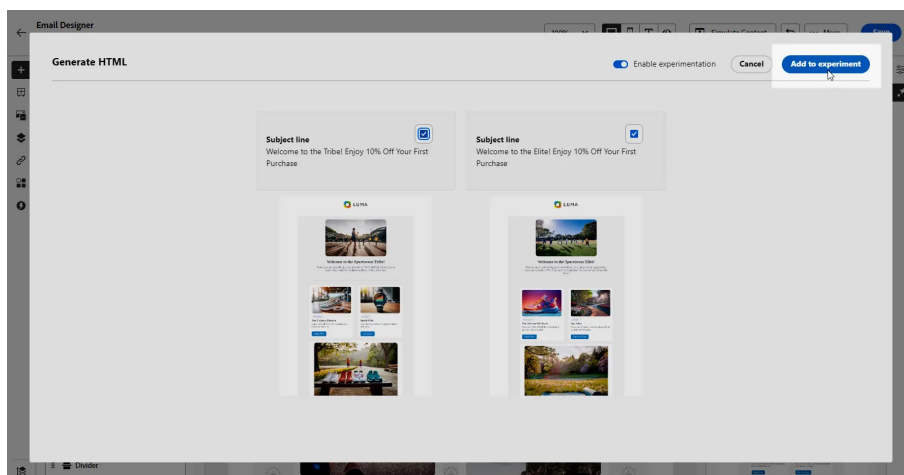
Email Designer

Generate HTML

Enable experimentation

Cancel

Add to experiment

Subject line
Welcome to the Tribe! Enjoy 10% Off Your First Purchase

Subject line
Welcome to the Elite! Enjoy 10% Off Your First Purchase

LUMA

Welcome to the Sportswear Tribe!

LUMA

Welcome to the Sportswear Elite!

Divider